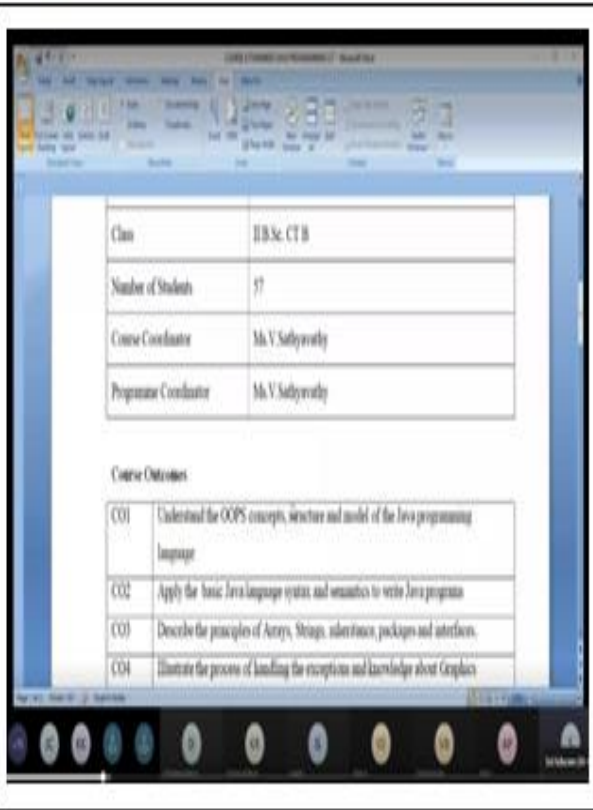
| Class | II B.Sc. CT B |
|---|---|
| Number of Students | 57 |
| Course Coordinator | Ms.V.Sathyavathy |
| Programme Coordinator | Ms.V.Sathyavathy |

Course Outcomes

| CO1 | Understand the OOPS concepts, structure and model of the Java programming language |
|---|---|
| CO2 | Apply the basic Java language syntax and semantics to write Java programs |
| CO3 | Describe the principles of Arrays, Strings, inheritance, packages and interfaces. |
| CO4 | Illustrate the process of handling the exceptions and knowledge about Graphics |